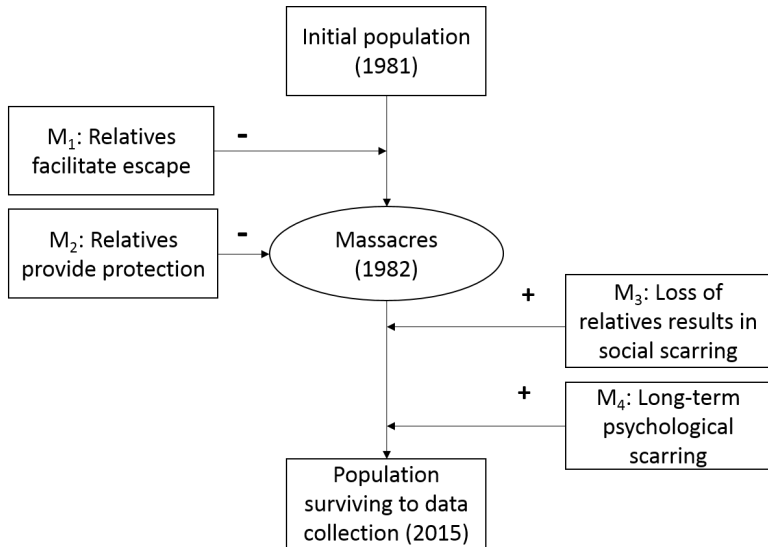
Initial population (1981)

$M_1$: Relatives facilitate escape

-

$M_2$: Relatives provide protection

-

Massacres (1982)

+

$M_3$: Loss of relatives results in social scarring

+

$M_4$: Long-term psychological scarring

Population surviving to data collection (2015)